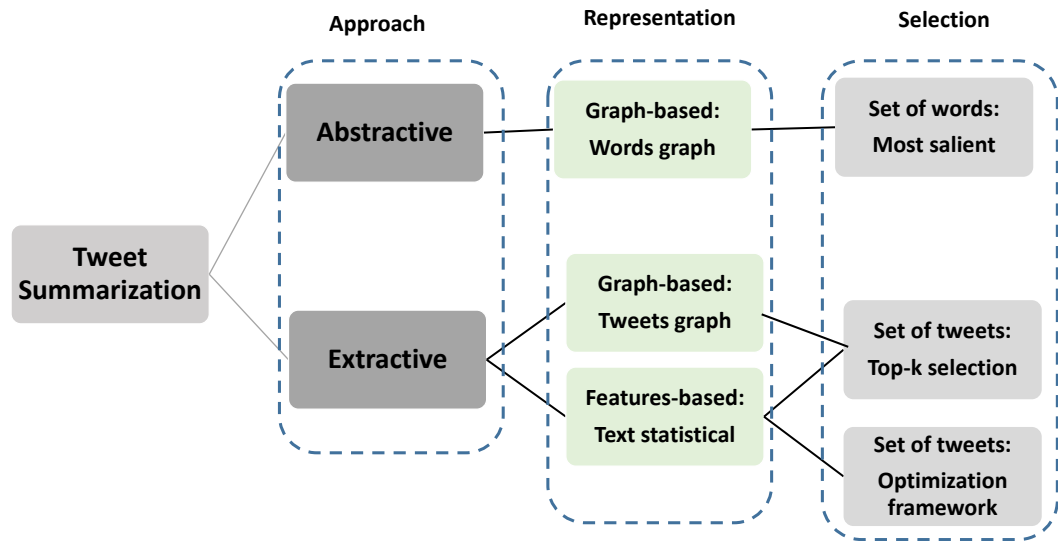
Approach

Representation

Selection

Tweet Summarization

Abstractive

Extractive

Graph-based: Words graph

Graph-based: Tweets graph

Features-based: Text statistical

Set of words: Most salient

Set of tweets: Top-k selection

Set of tweets: Optimization framework